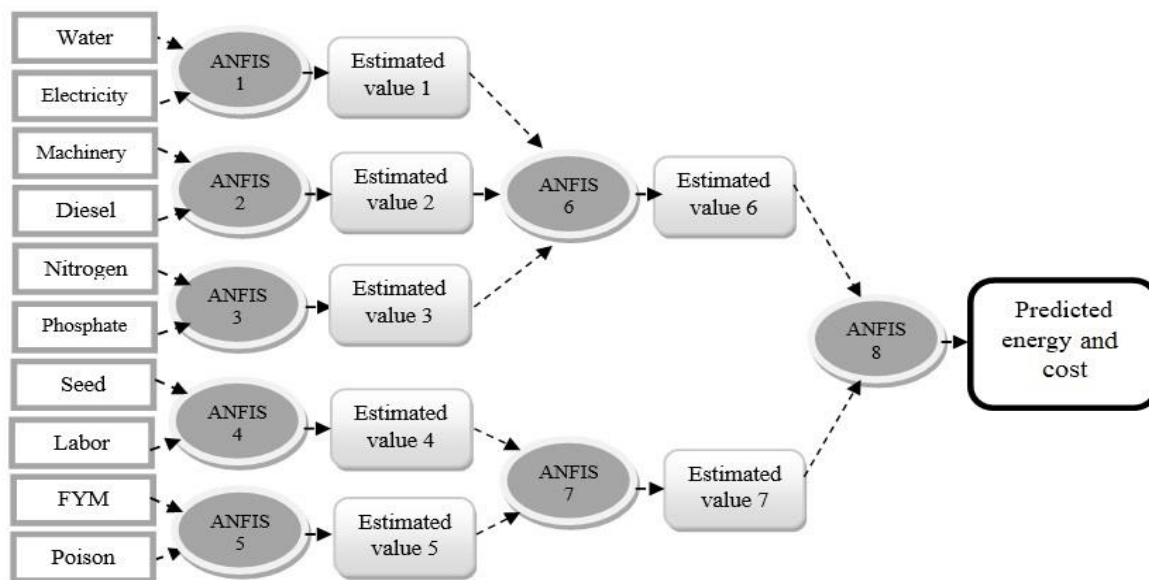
Water

Electricity

ANFIS 1

Estimated value 1

Machinery

Diesel

ANFIS 2

Estimated value 2

ANFIS 6

Estimated value 6

Nitrogen

Phosphate

ANFIS 3

Estimated value 3

ANFIS 8

Predicted energy and cost

Seed

Labor

ANFIS 4

Estimated value 4

ANFIS 7

Estimated value 7

FYM

Poison

ANFIS 5

Estimated value 5